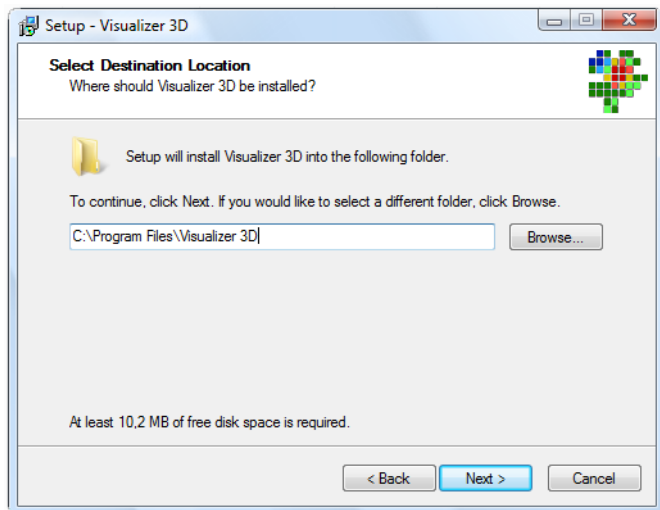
Setup - Visualizer 3D

Select Destination Location
Where should Visualizer 3D be installed?

Setup will install Visualizer 3D into the following folder.

To continue, click Next. If you would like to select a different folder, click Browse.

C:\Program Files\Visualizer 3D

Browse...

At least 10,2 MB of free disk space is required.

< Back
Next >
Cancel